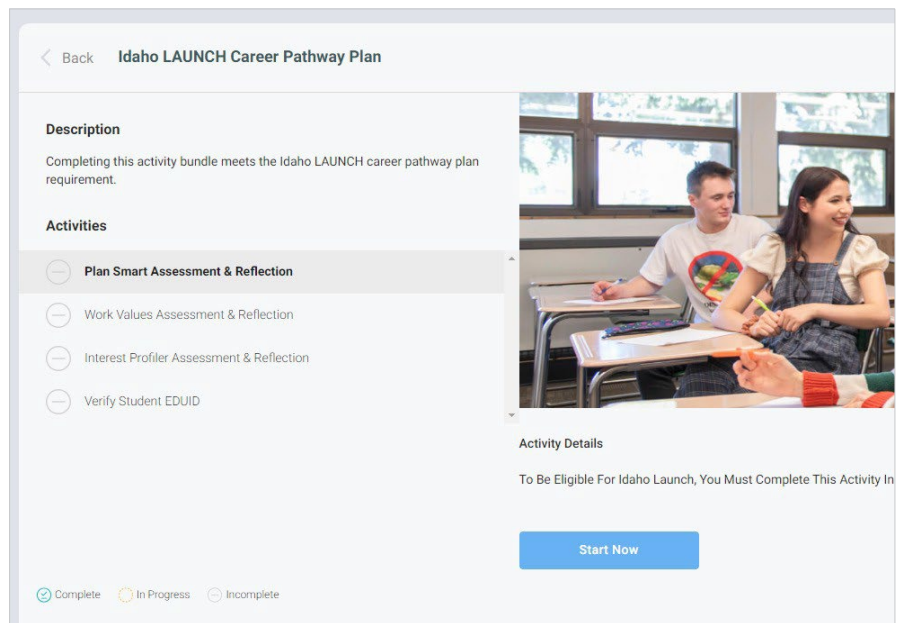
Back Idaho LAUNCH Career Pathway Plan

Description

Completing this activity bundle meets the Idaho LAUNCH career pathway plan requirement.

Activities

Plan Smart Assessment & Reflection

Work Values Assessment & Reflection

Interest Profiler Assessment & Reflection

Verify Student EDUID

Activity Details

To Be Eligible For Idaho Launch, You Must Complete This Activity In

Start Now

Complete In Progress Incomplete